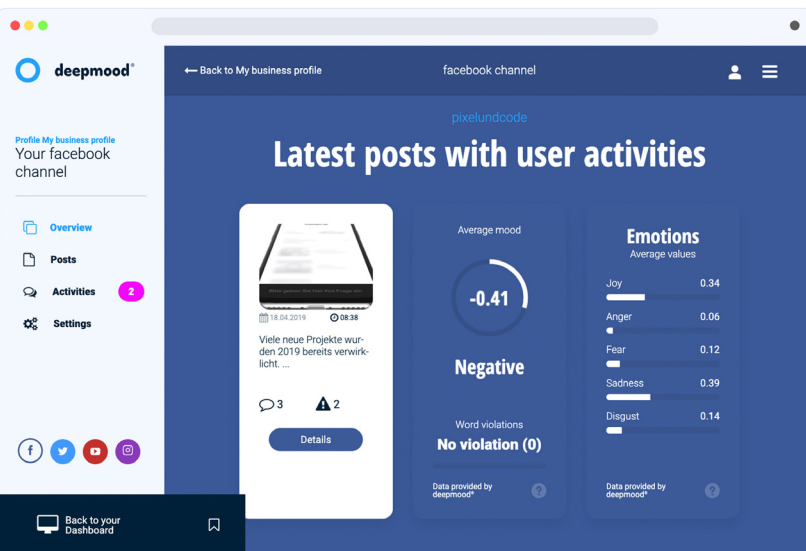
deepmood®

Profile My business profile
Your facebook channel

Overview
Posts
Activities 2
Settings

Back to your Dashboard

← Back to My business profile
facebook channel

pixelundcode
Latest posts with user activities

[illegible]
18.04.2019 08:38
Viele neue Projekte wurden 2019 bereits verwirklicht. ...
3 2
Details

Average mood
-0.41
Negative
Word violations
No violation (0)
Data provided by deepmood®

Emotions
Average values
Joy 0.34
Anger 0.06
Fear 0.12
Sadness 0.39
Disgust 0.14
Data provided by deepmood®